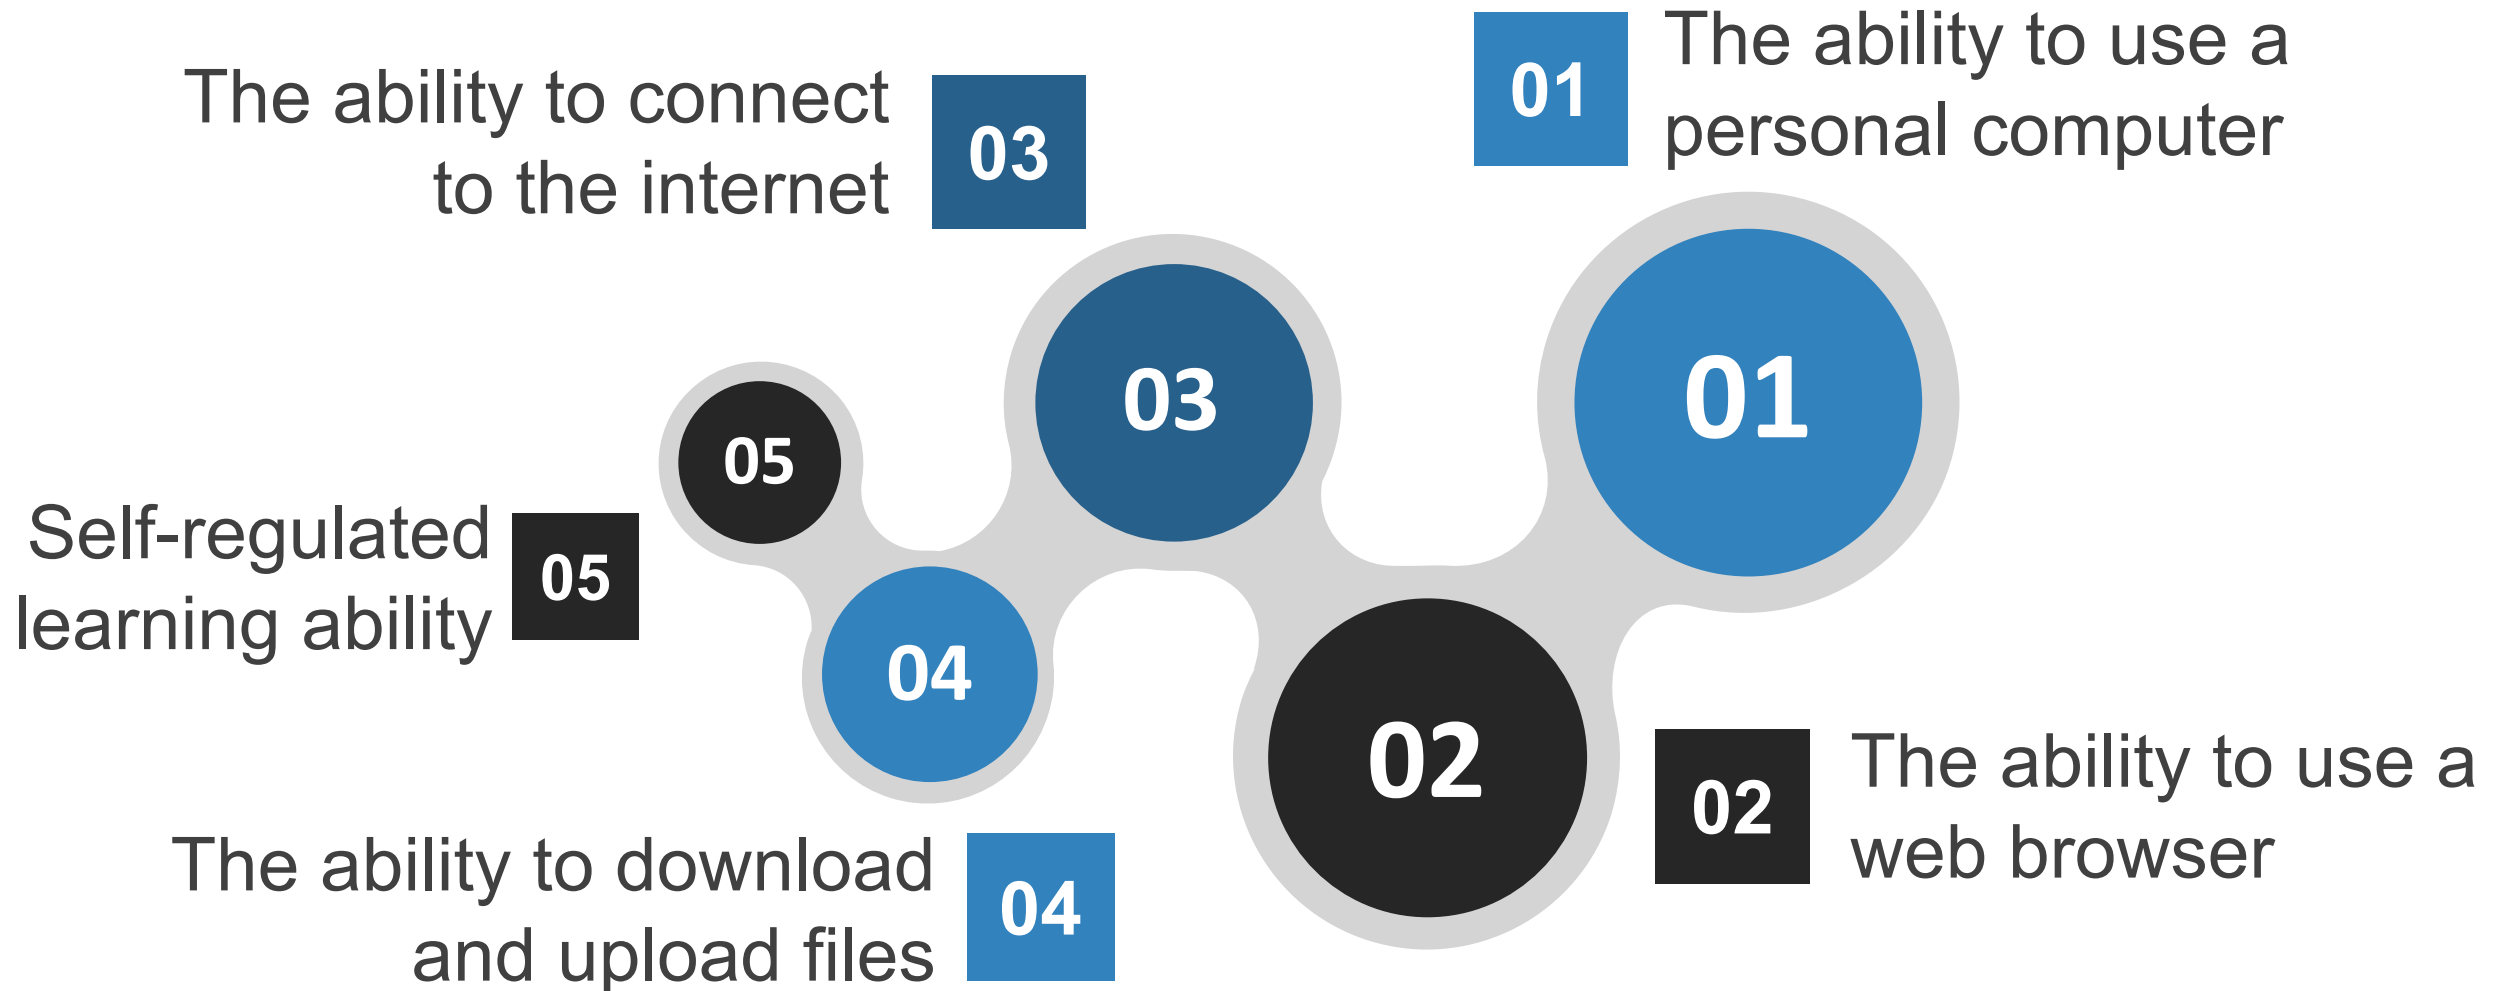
01 The ability to use a personal computer

The ability to connect to the internet 03

03

01

05

Self-regulated learning ability 05

04

02

02 The ability to use a web browser

The ability to download and upload files 04